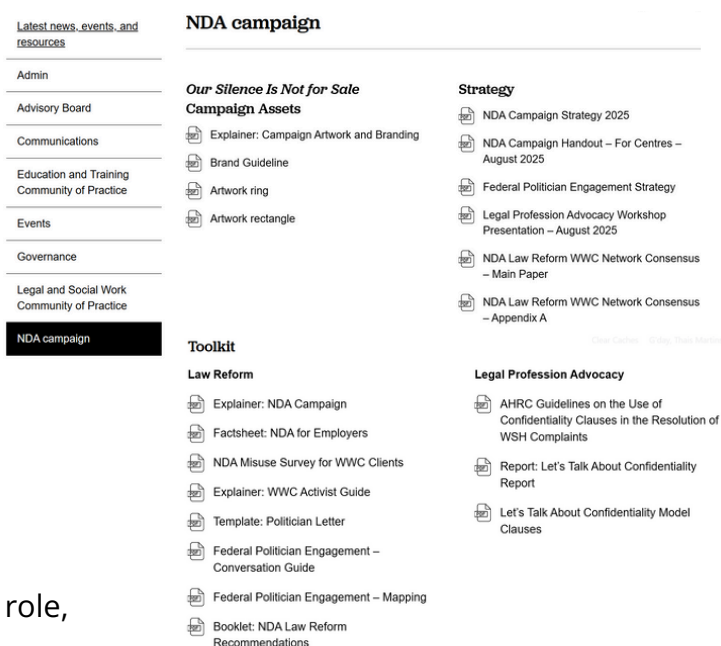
Latest news, events, and resources

Admin

Advisory Board

Communications

Education and Training Community of Practice

Events

Governance

Legal and Social Work Community of Practice

NDA campaign

NDA campaign

*Our Silence Is Not for Sale*
Campaign Assets

Explainer: Campaign Artwork and Branding

Brand Guideline

Artwork ring

Artwork rectangle

Strategy

NDA Campaign Strategy 2025

NDA Campaign Handout – For Centres – August 2025

Federal Politician Engagement Strategy

Legal Profession Advocacy Workshop Presentation – August 2025

NDA Law Reform WWC Network Consensus – Main Paper

NDA Law Reform WWC Network Consensus – Appendix A

Toolkit

Law Reform

Explainer: NDA Campaign

Factsheet: NDA for Employers

NDA Misuse Survey for WWC Clients

Explainer: WWC Activist Guide

Template: Politician Letter

Federal Politician Engagement – Conversation Guide

Federal Politician Engagement – Mapping

Booklet: NDA Law Reform Recommendations

Legal Profession Advocacy

AHRC Guidelines on the Use of Confidentiality Clauses in the Resolution of WSH Complaints

Report: Let's Talk About Confidentiality Report

Let's Talk About Confidentiality Model Clauses

role,